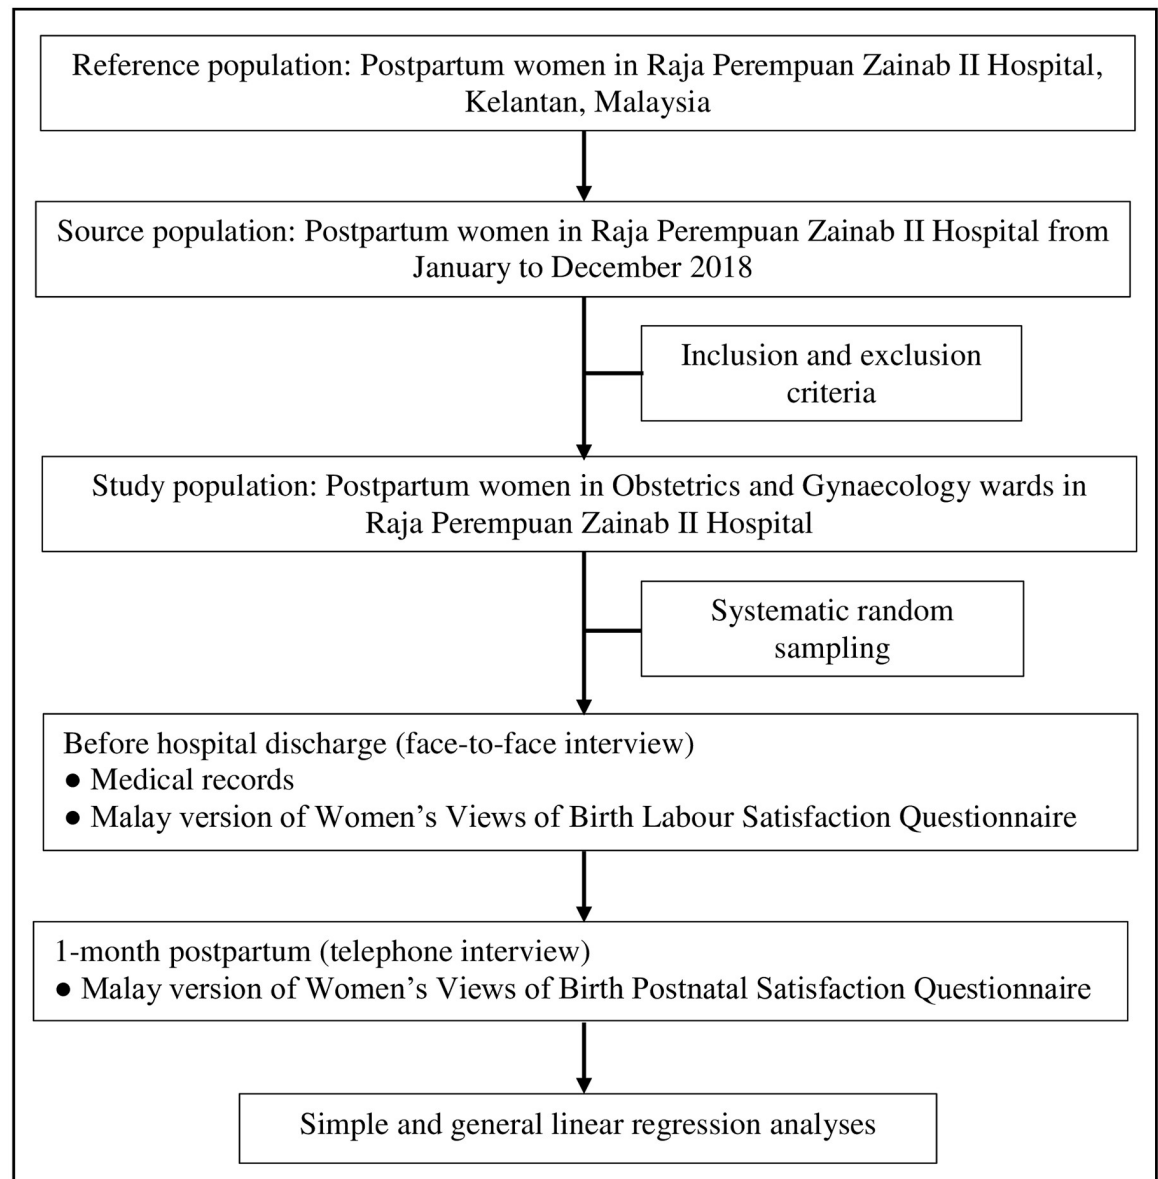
Reference population: Postpartum women in Raja Perempuan Zainab II Hospital, Kelantan, Malaysia

Source population: Postpartum women in Raja Perempuan Zainab II Hospital from January to December 2018

Inclusion and exclusion criteria

Study population: Postpartum women in Obstetrics and Gynaecology wards in Raja Perempuan Zainab II Hospital

Systematic random sampling

Before hospital discharge (face-to-face interview)
● Medical records
● Malay version of Women's Views of Birth Labour Satisfaction Questionnaire

1-month postpartum (telephone interview)
● Malay version of Women's Views of Birth Postnatal Satisfaction Questionnaire

Simple and general linear regression analyses